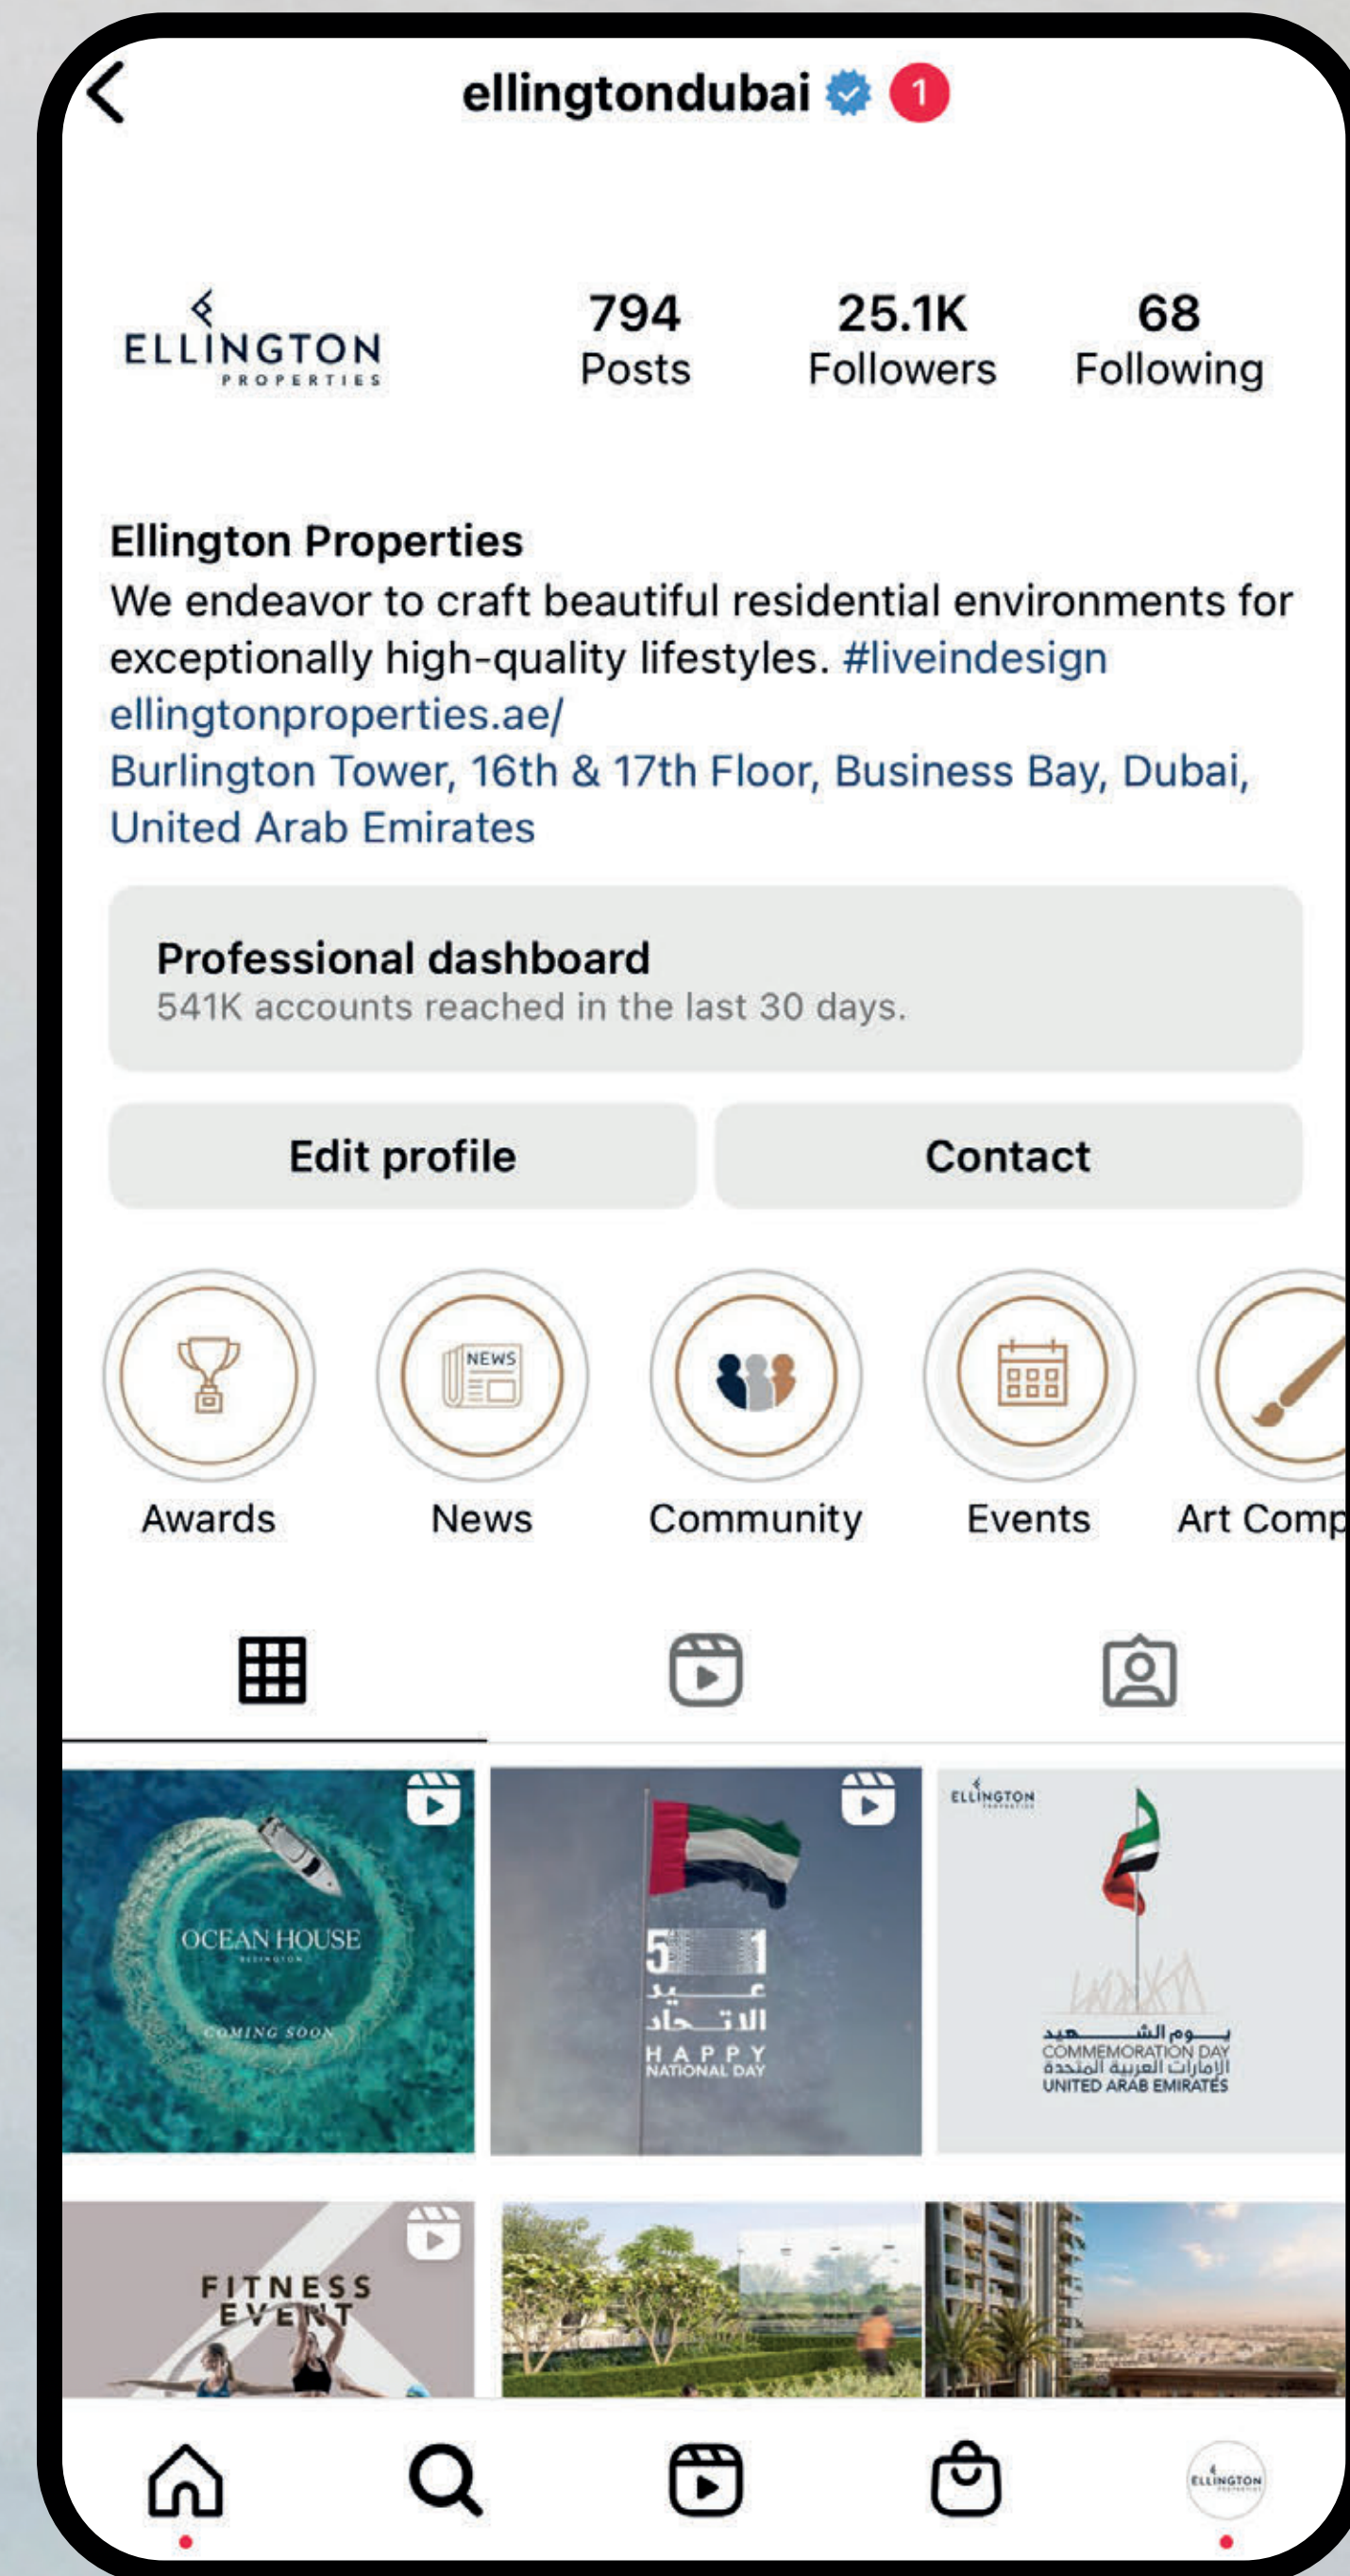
ellingtondubai 1

ELLINGTON PROPERTIES

794 Posts
25.1K Followers
68 Following

Ellington Properties
We endeavor to craft beautiful residential environments for exceptionally high-quality lifestyles. #liveindesign
ellingtonproperties.ae/
Burlington Tower, 16th & 17th Floor, Business Bay, Dubai, United Arab Emirates

Professional dashboard
541K accounts reached in the last 30 days.

Edit profile
Contact

NEWS

Awards
News
Community
Events
Art Comp

OCEAN HOUSE
ELLINGTON
COMING SOON

51
عيد الاتحاد
HAPPY NATIONAL DAY

ELLINGTON PROPERTIES
يوم الشهيد
COMMEMORATION DAY
الإمارات العربية المتحدة
UNITED ARAB EMIRATES

FITNESS EVENT

ELLINGTON